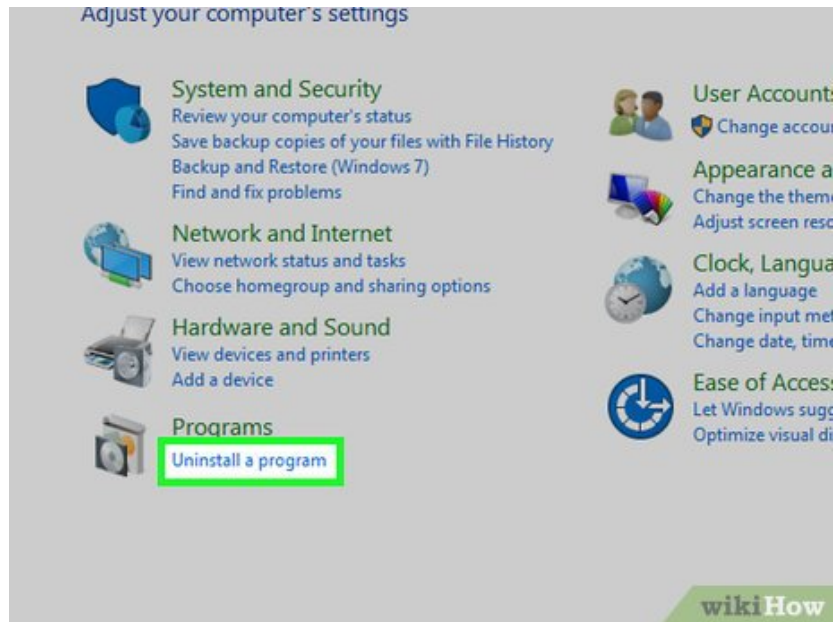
Adjust your computer's settings

System and Security
Review your computer's status
Save backup copies of your files with File History
Backup and Restore (Windows 7)
Find and fix problems

Network and Internet
View network status and tasks
Choose homegroup and sharing options

Hardware and Sound
View devices and printers
Add a device

Programs
Uninstall a program

User Accounts
Change accou

Appearance a
Change the them
Adjust screen reso

Clock, Langua
Add a language
Change input met
Change date, time

Ease of Access
Let Windows sugg
Optimize visual di

wikiHow